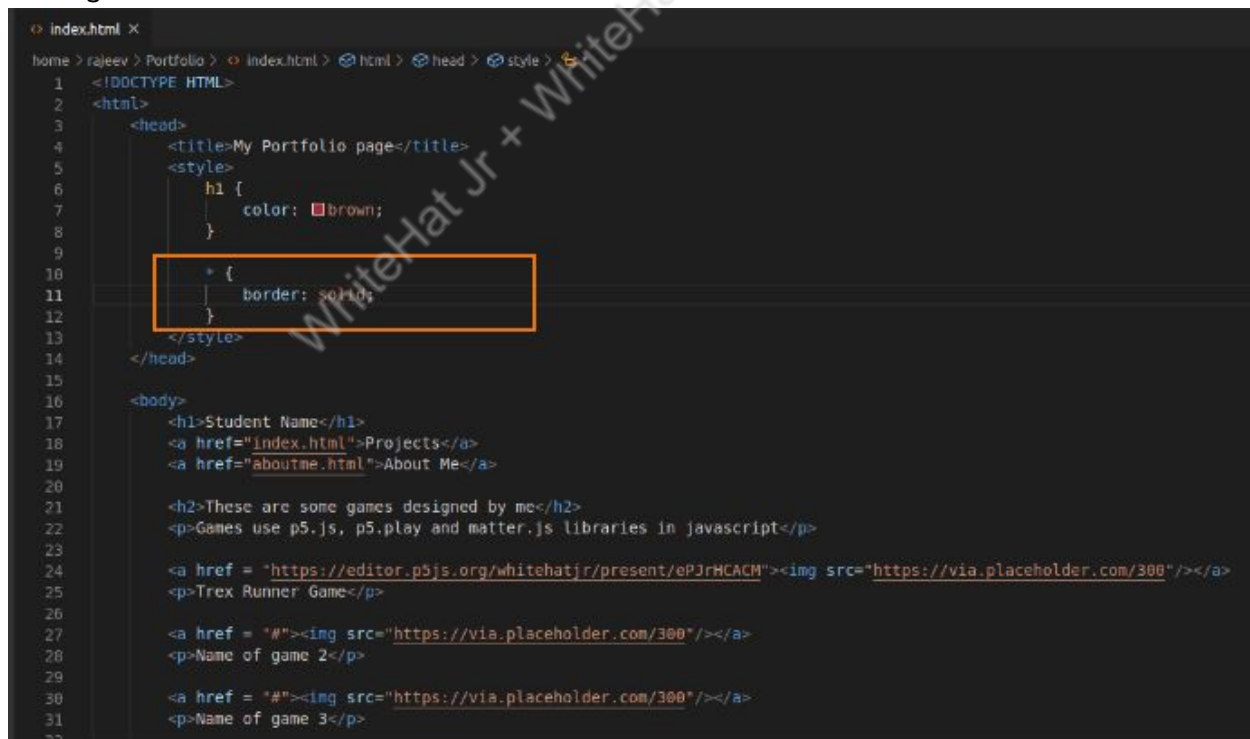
index.html ×

home > rajeev > Portfolio > index.html > html > head > style >

1 <!DOCTYPE HTML>
2 <html>
3 <head>
4 <title>My Portfolio page</title>
5 <style>
6 h1 {
7 color: brown;
8 }
9
10 * {
11 border: solid;
12 }
13 </style>
14 </head>
15
16 <body>
17 <h1>Student Name</h1>
18 <a href="index.html">Projects</a>
19 <a href="aboutme.html">About Me</a>
20
21 <h2>These are some games designed by me</h2>
22 <p>Games use p5.js, p5.play and matter.js libraries in javascript</p>
23
24 <a href = "https://editor.p5js.org/whitehatjr/present/ePJrHCACM"><img src="https://via.placeholder.com/300"/></a>
25 <p>Trex Runner Game</p>
26
27 <a href = "#"><img src="https://via.placeholder.com/300"/></a>
28 <p>Name of game 2</p>
29
30 <a href = "#"><img src="https://via.placeholder.com/300"/></a>
31 <p>Name of game 3</p>

WhiteHat Jr + WhiteHat Jr